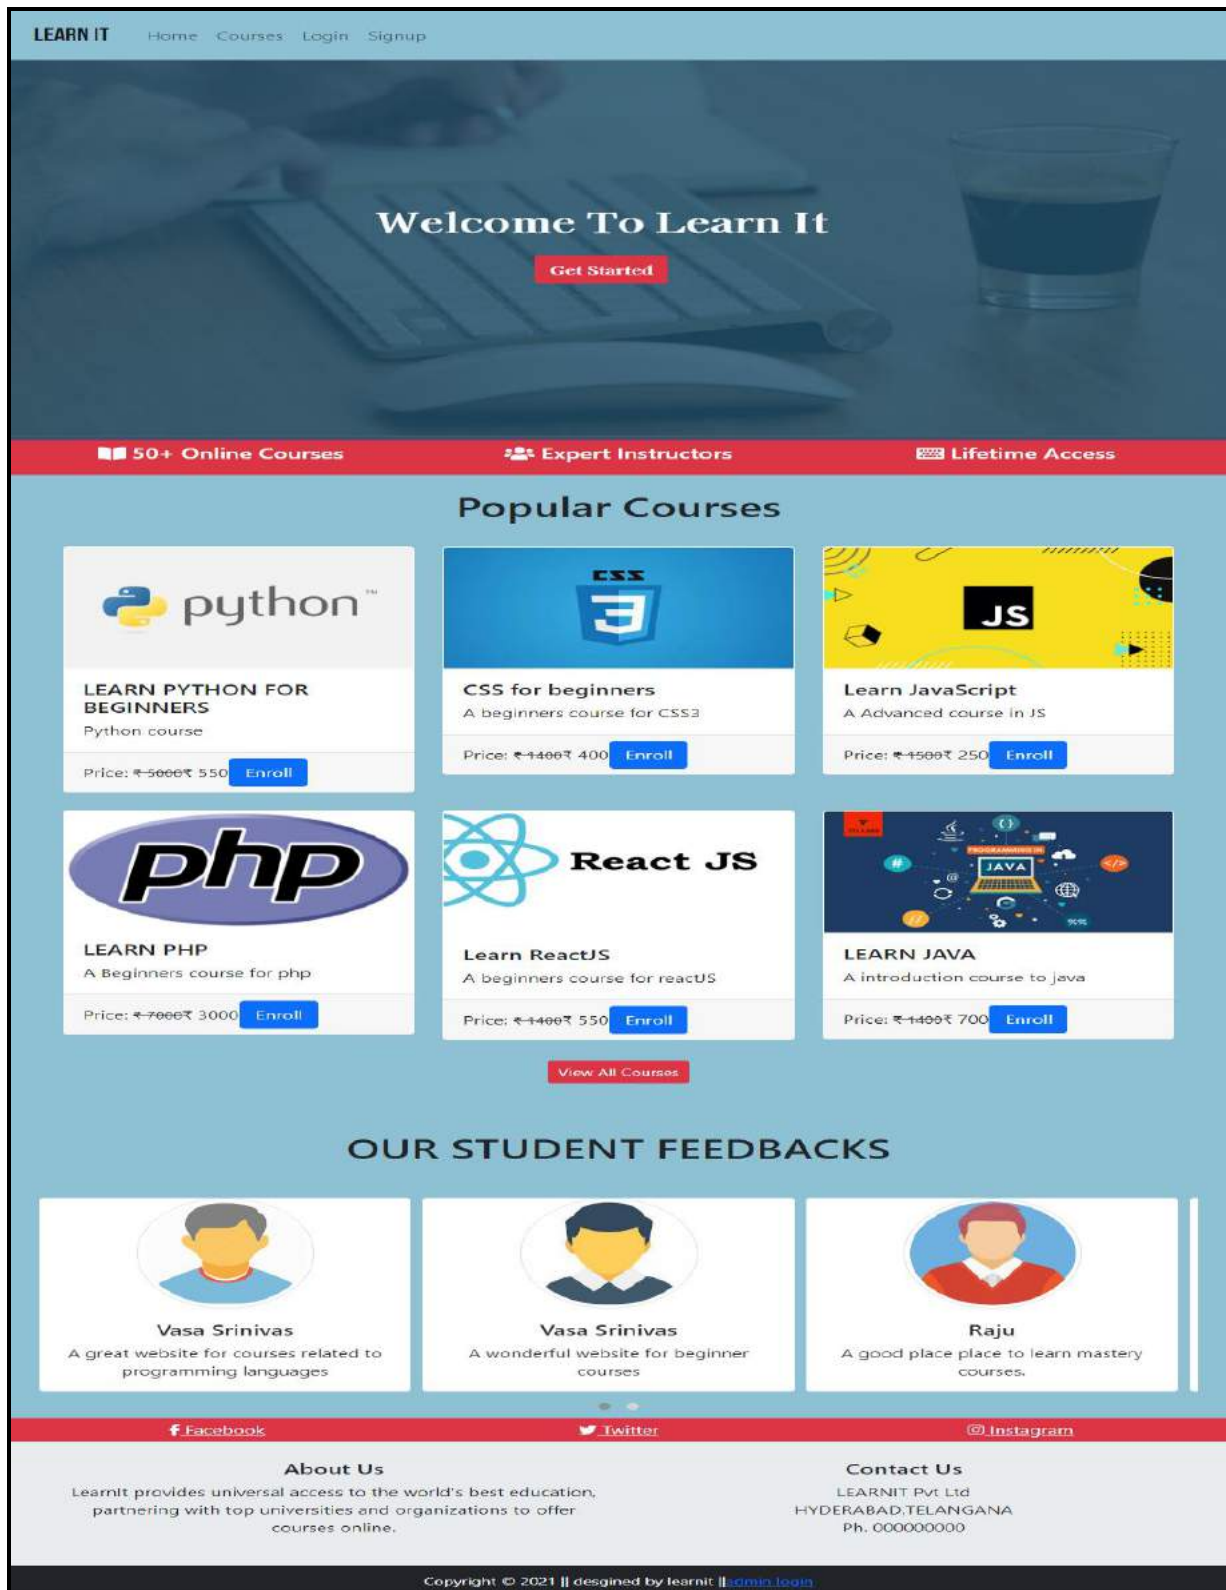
LEARN IT Home Courses Login Signup

Welcome To Learn It

Get Started

50+ Online Courses

Expert Instructors

Lifetime Access

Popular Courses

python™

LEARN PYTHON FOR BEGINNERS

Python course

Price: ~~₹5000~~₹ 550 Enroll

CSS

CSS for beginners

A beginners course for CSS3

Price: ~~₹1400~~₹ 400 Enroll

JS

Learn JavaScript

A Advanced course in JS

Price: ~~₹1500~~₹ 250 Enroll

php

LEARN PHP

A Beginners course for php

Price: ~~₹7000~~₹ 3000 Enroll

React JS

Learn ReactJS

A beginners course for reactJS

Price: ~~₹1400~~₹ 550 Enroll

JAVA

LEARN JAVA

A introduction course to java

Price: ~~₹1400~~₹ 700 Enroll

View All Courses

OUR STUDENT FEEDBACKS

Vasa Srinivas

A great website for courses related to programming languages

Vasa Srinivas

A wonderful website for beginner courses

Raju

A good place place to learn mastery courses.

Facebook

Twitter

Instagram

About Us

LearnIt provides universal access to the world's best education, partnering with top universities and organizations to offer courses online.

Contact Us

LEARNIT Pvt Ltd

HYDERABAD,TELANGANA

Ph. 000000000

Copyright © 2021 || desgined by learnit ||admin login